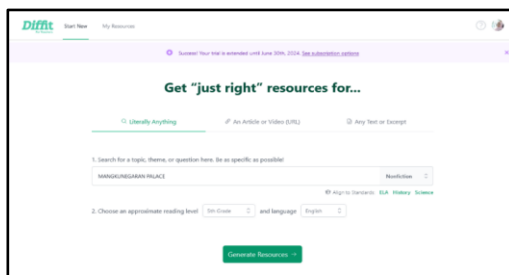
Diffit for Teachers

Start New

My Resources

Success! Your trial is extended until June 30th, 2024. See subscription options

Get "just right" resources for...

Literally Anything

An Article or Video (URL)

Any Text or Excerpt

1. Search for a topic, theme, or question here. Be as specific as possible!

MANGKUNEGARAN PALACE

Nonfiction

Align to Standards: ELA History Science

2. Choose an approximate reading level 5th Grade and language English

Generate Resources